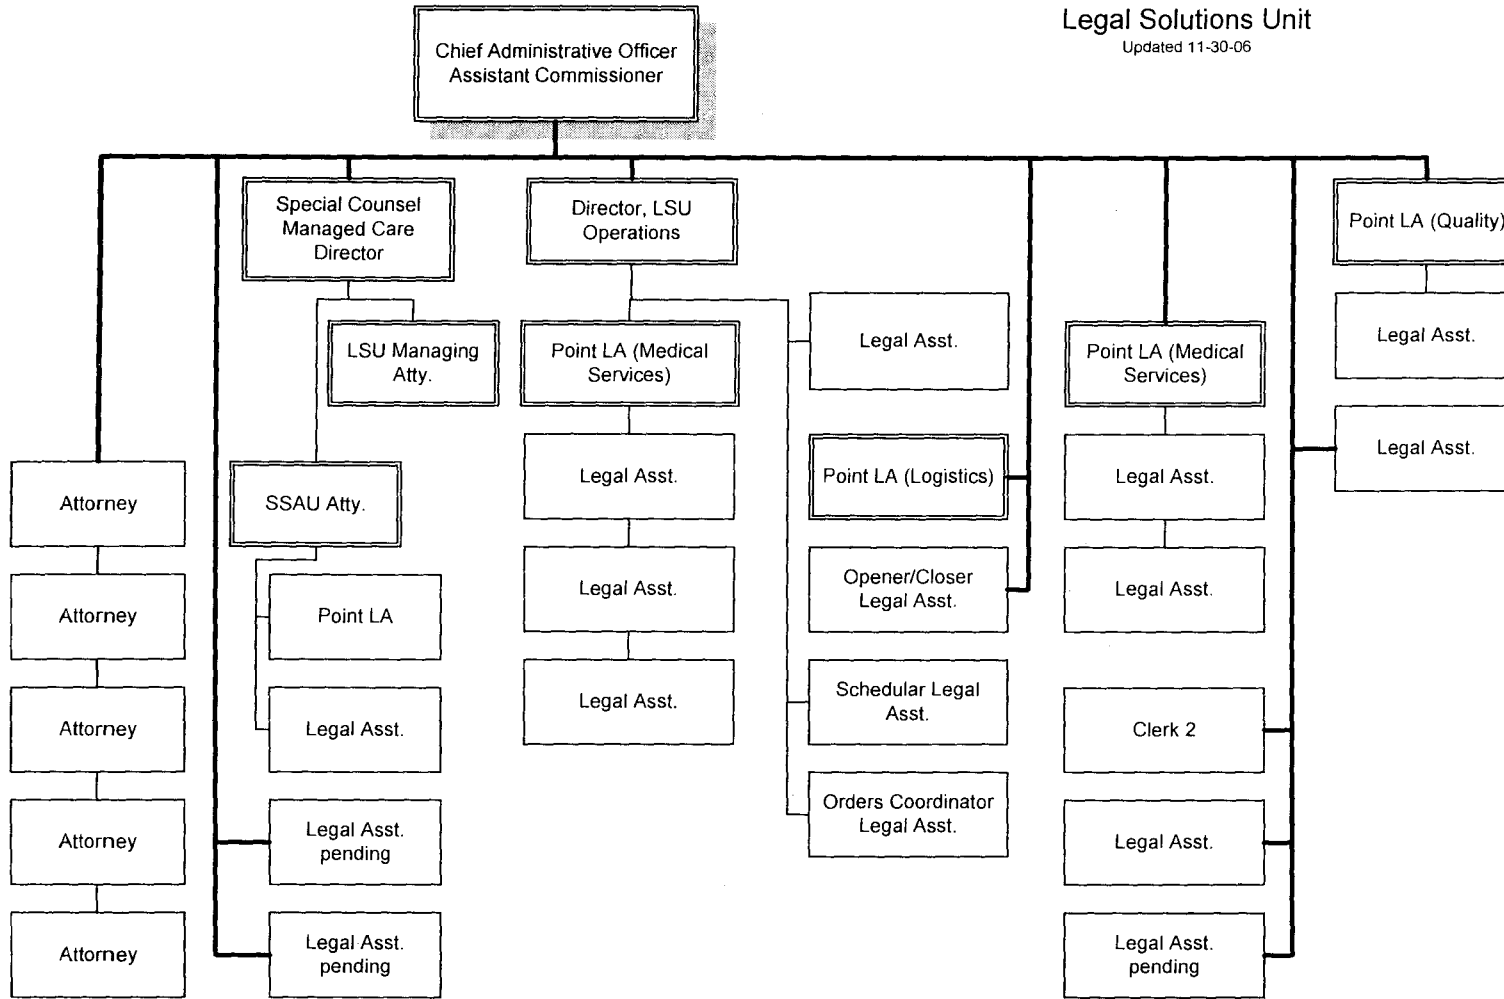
Legal Solutions Unit
Updated 11-30-06

Chief Administrative Officer
Assistant Commissioner

Special Counsel
Managed Care
Director

Director, LSU
Operations

Point LA (Quality)

LSU Managing Atty.

Point LA (Medical Services)

Legal Asst.

Point LA (Medical Services)

Legal Asst.

Legal Asst.

Attorney

SSAU Atty.

Legal Asst.

Point LA (Logistics)

Legal Asst.

Attorney

Point LA

Legal Asst.

Opener/Closer Legal Asst.

Legal Asst.

Attorney

Legal Asst.

Legal Asst.

Schedular Legal Asst.

Clerk 2

Attorney

Legal Asst. pending

Orders Coordinator Legal Asst.

Legal Asst.

Attorney

Legal Asst. pending

Legal Asst. pending